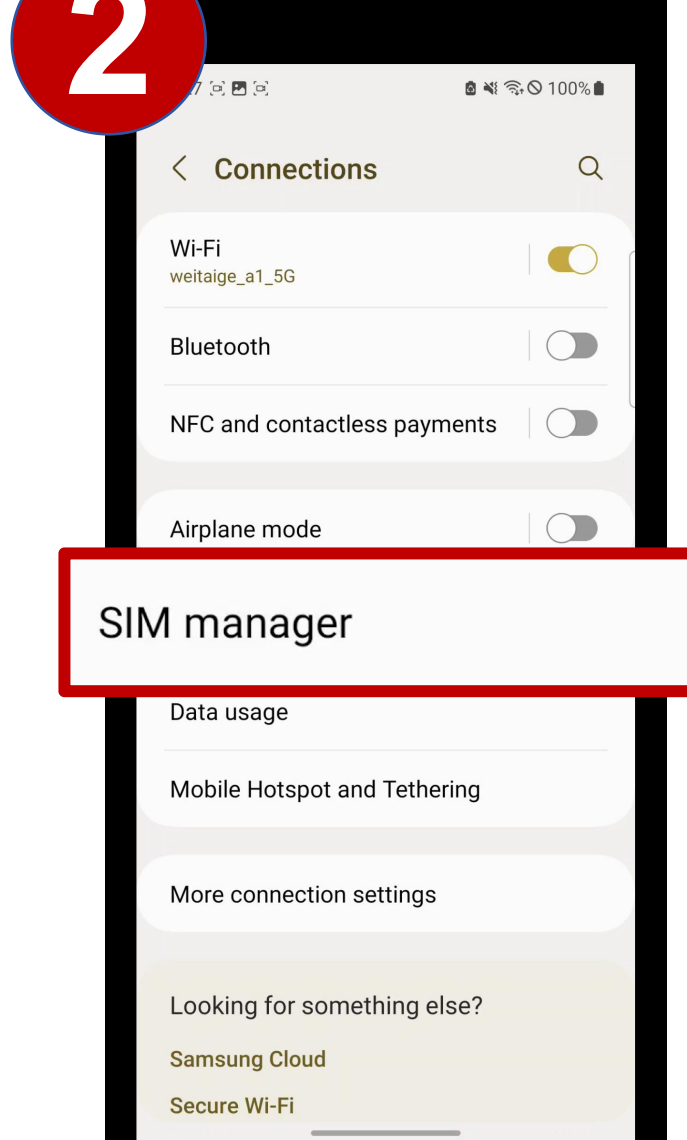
2

7

100%

Connections

Wi-Fi
weitaige_a1_5G

Bluetooth

NFC and contactless payments

Airplane mode

SIM manager

Data usage

Mobile Hotspot and Tethering

More connection settings

Looking for something else?

Samsung Cloud

Secure Wi-Fi